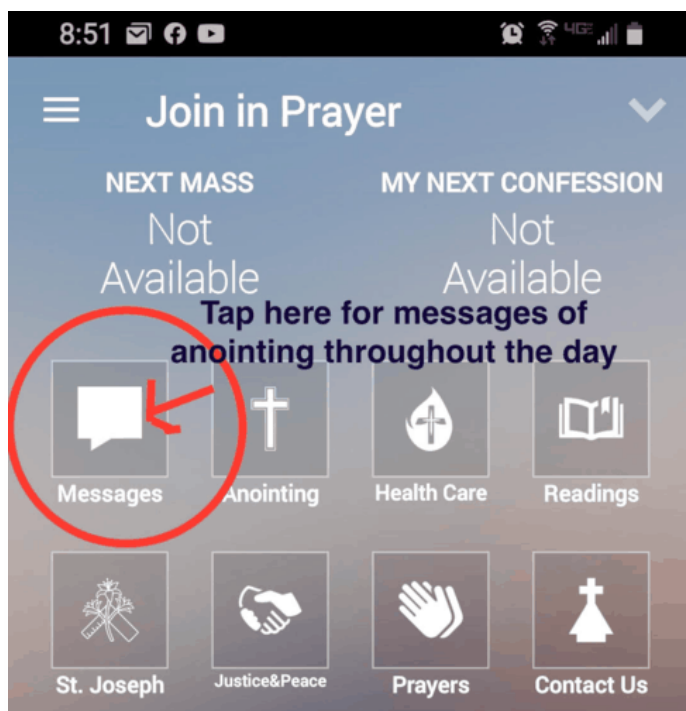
8:51

Join in Prayer

NEXT MASS
Not Available

MY NEXT CONFESSION
Not Available

Tap here for messages of anointing throughout the day

Messages

Anointing

Health Care

Readings

St. Joseph

Justice&Peace

Prayers

Contact Us